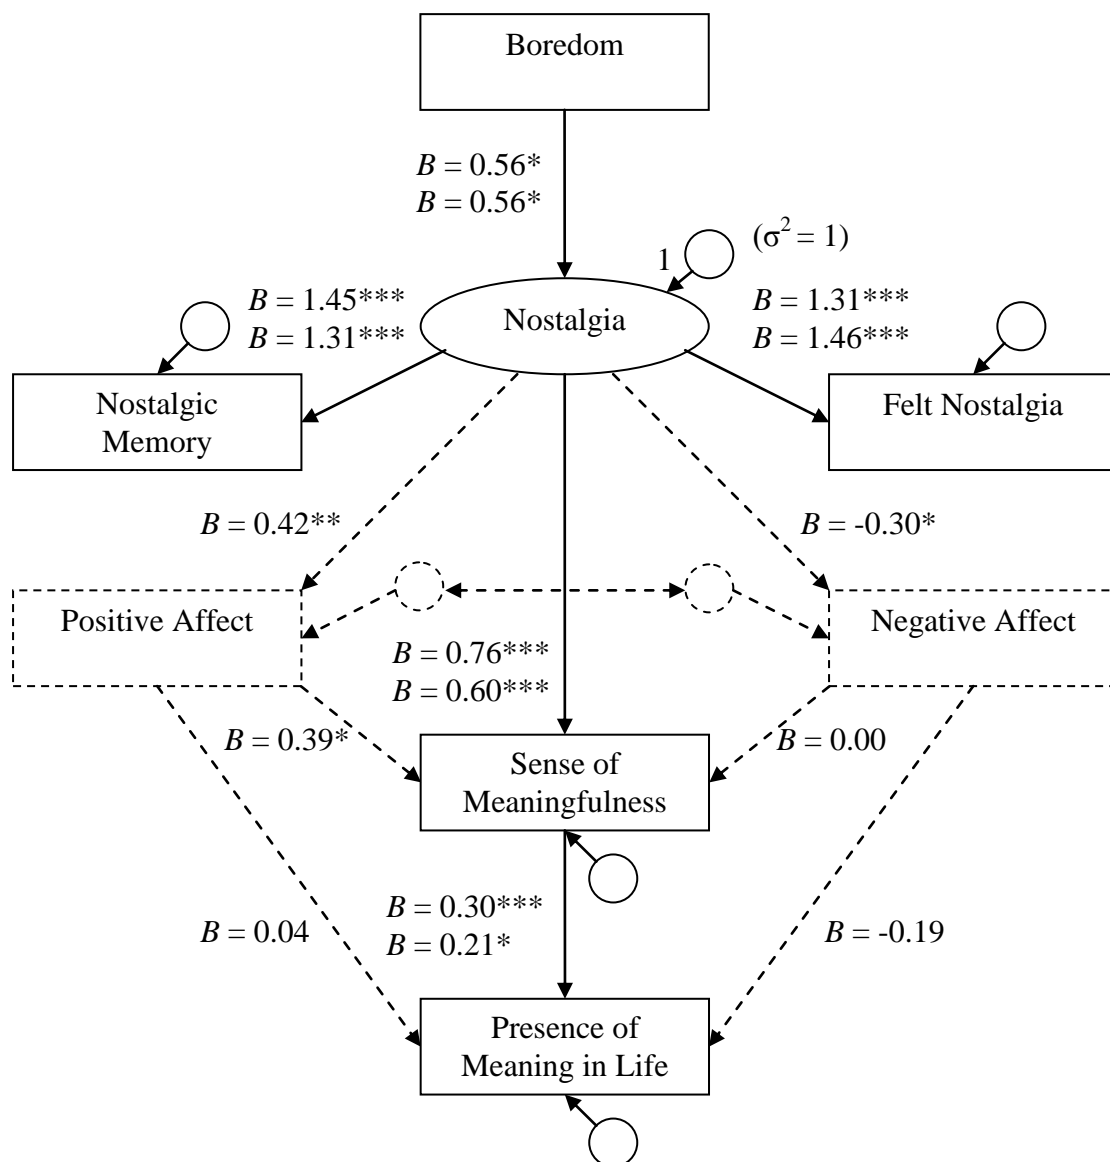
Boredom

$B = 0.56$*
$B = 0.56$*

1

($\sigma^2 = 1$)

$B = 1.45$***
$B = 1.31$***

Nostalgia

$B = 1.31$***
$B = 1.46$***

Nostalgic Memory

Felt Nostalgia

$B = 0.42$**

$B = -0.30$*

Positive Affect

Negative Affect

$B = 0.76$***
$B = 0.60$***

$B = 0.39$*

$B = 0.00$

Sense of Meaningfulness

$B = 0.30$***
$B = 0.21$*

$B = 0.04$

$B = -0.19$

Presence of Meaning in Life